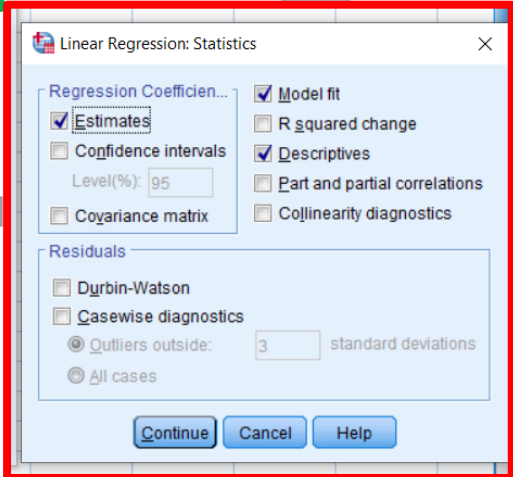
Linear Regression: Statistics

Regression Coefficien...
Estimates
Confidence intervals
Level(%): 95
Covariance matrix

Model fit
R squared change
Descriptives
Part and partial correlations
Collinearity diagnostics

Residuals
Durbin-Watson
Casewise diagnostics
Outliers outside: 3 standard deviations
All cases

Continue Cancel Help